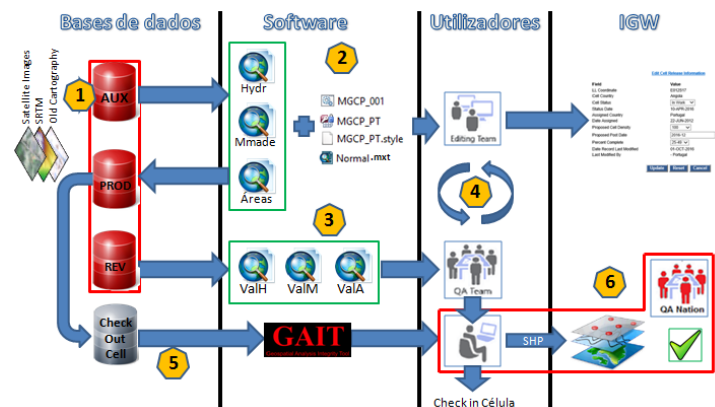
Bases de dados

Software

Utilizadores

IGW

Satellite Images
SRTM
Old Cartography

1

AUX

PROD

REV

Check Out Cell

Hydr

Mmade

Áreas

2

MGCP_001

MGCP_PT

MGCP_PT.style

Normal.mxt

3

ValH

ValM

ValA

4

5

6

Editing Team

QA Team

QA Nation

GAIT

Geospatial Analysis Integrity Tool

SHP

Check in Célula

Edit Cell Release Information

| Field | Value |
|---|---|
| LL Coordinate | E012S17 |
| Cell Country | Angola |
| Cell Status | In Work |
| Status Date | 10-APR-2016 |
| Assigned Country | Portugal |
| Date Assigned | 22-JUN-2012 |
| Proposed Cell Density | 100 |
| Proposed Post Date | 2016-12 |
| Percent Complete | 25-49 |
| Date Record Last Modified | 21-OCT-2016 |
| Last Modified By | - Portugal |

Update Reset Cancel